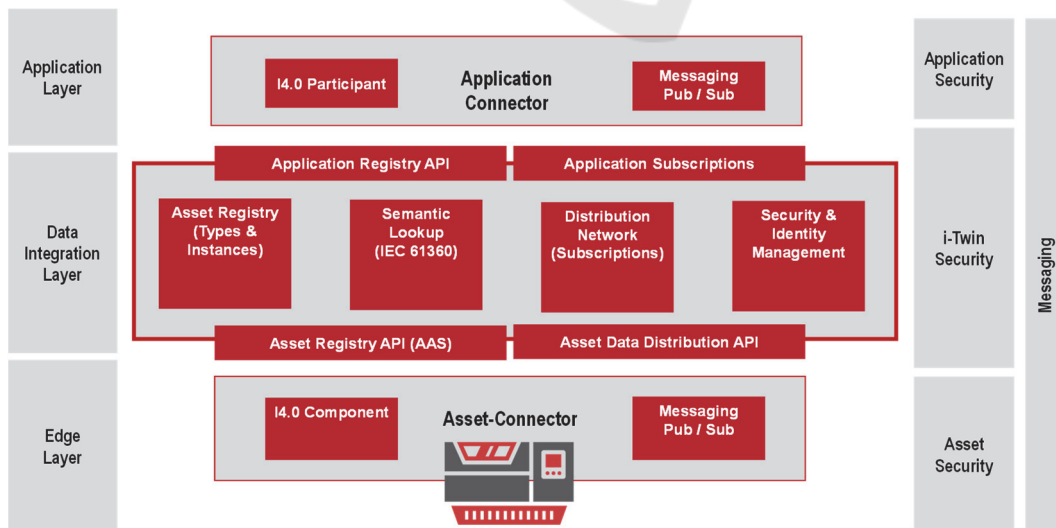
Application Layer

I4.0 Participant

Application Connector

Messaging Pub / Sub

Application Security

Data Integration Layer

Application Registry API

Application Subscriptions

Asset Registry (Types & Instances)

Semantic Lookup (IEC 61360)

Distribution Network (Subscriptions)

Security & Identity Management

Asset Registry API (AAS)

Asset Data Distribution API

i-Twin Security

Messaging

Edge Layer

I4.0 Component

Asset-Connector

Messaging Pub / Sub

Asset Security